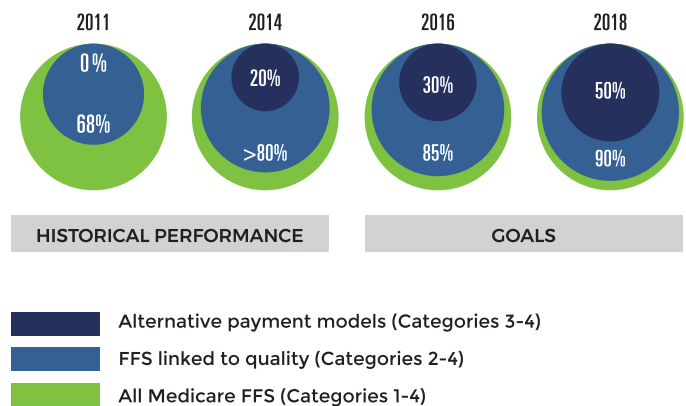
2011

0%

68%

2014

20%

>80%

2016

30%

85%

2018

50%

90%

HISTORICAL PERFORMANCE

GOALS

Alternative payment models (Categories 3-4)

FFS linked to quality (Categories 2-4)

All Medicare FFS (Categories 1-4)